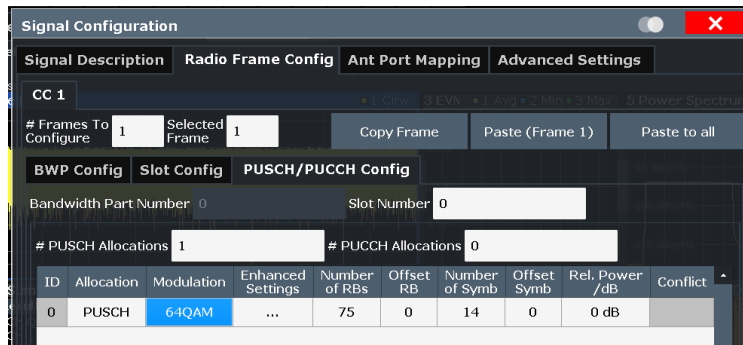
Signal Configuration

Signal Description | Radio Frame Config | Ant Port Mapping | Advanced Settings

CC 1

• 1 Clrw 3 EVM • 1 Avg • 2 Min • 3 Max 5 Power Spectrum

# Frames To Configure 1 | Selected Frame 1 | Copy Frame | Paste (Frame 1) | Paste to all

BWP Config | Slot Config | PUSCH/PUCCH Config

Bandwidth Part Number 0 | Slot Number 0

# PUSCH Allocations 1 | # PUCCH Allocations 0

| ID | Allocation | Modulation | Enhanced Settings | Number of RBs | Offset RB | Number of Symb | Offset Symb | Rel. Power /dB | Conflict |
|---|---|---|---|---|---|---|---|---|---|
| 0 | PUSCH | 64QAM | ... | 75 | 0 | 14 | 0 | 0 dB | |